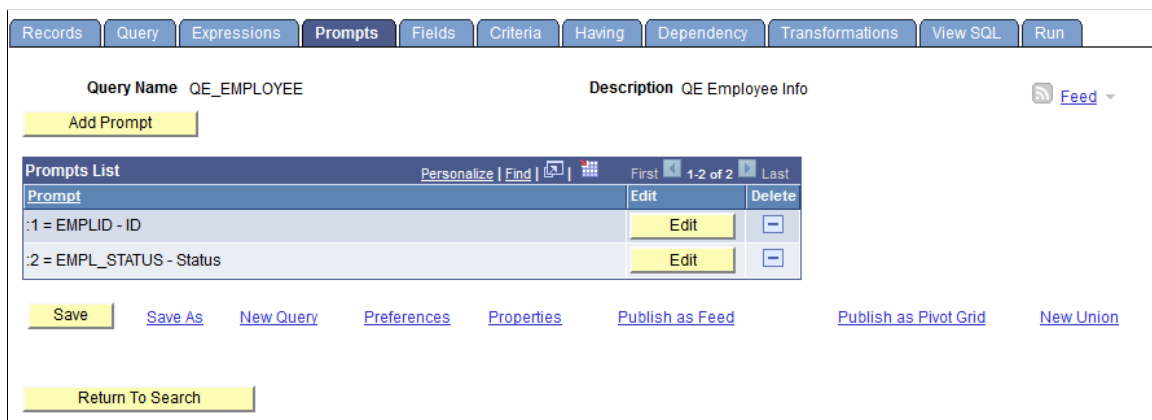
Records | Query | Expressions | Prompts | Fields | Criteria | Having | Dependency | Transformations | View SQL | Run

Query Name QE_EMPLOYEE

Description QE Employee Info

Feed

Add Prompt

Prompts List

Personalize | Find | | First 1-2 of 2 Last

| Prompt | Edit | Delete |
|---|---|---|
| :1 = EMPLID - ID | Edit | |
| :2 = EMPL_STATUS - Status | Edit | |

Save  Save As  New Query  Preferences  Properties  Publish as Feed  Publish as Pivot Grid  New Union

Return To Search